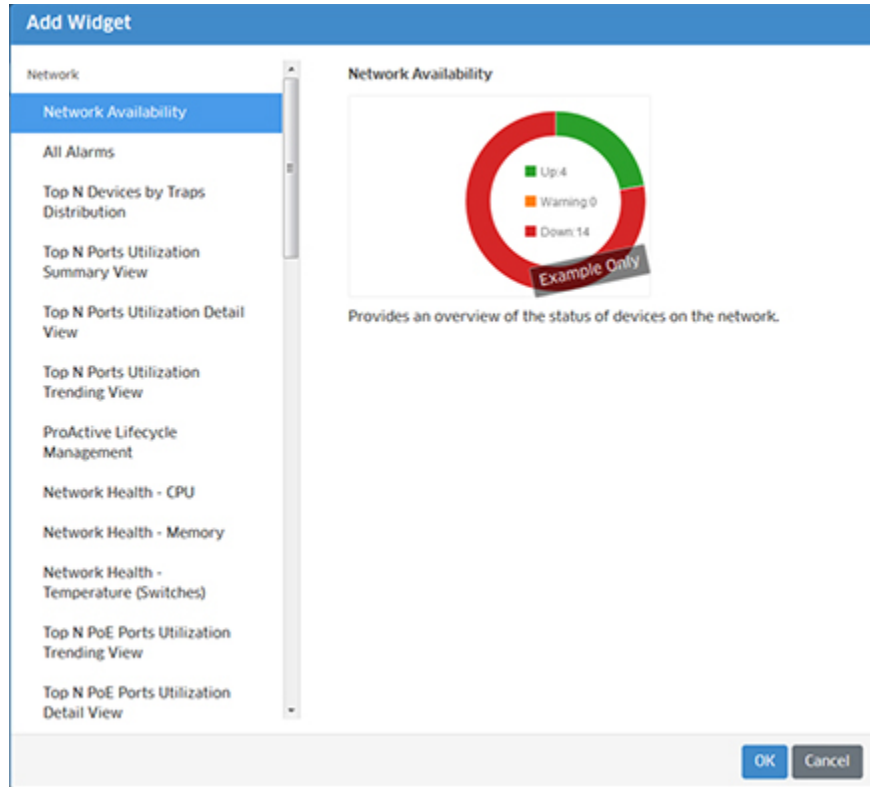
Add Widget

Network

Network Availability

All Alarms

Top N Devices by Traps Distribution

Top N Ports Utilization Summary View

Top N Ports Utilization Detail View

Top N Ports Utilization Trending View

ProActive Lifecycle Management

Network Health - CPU

Network Health - Memory

Network Health - Temperature (Switches)

Top N PoE Ports Utilization Trending View

Top N PoE Ports Utilization Detail View

Network Availability

Up:4

Warning:0

Down:14

Example Only

Provides an overview of the status of devices on the network.

OK

Cancel